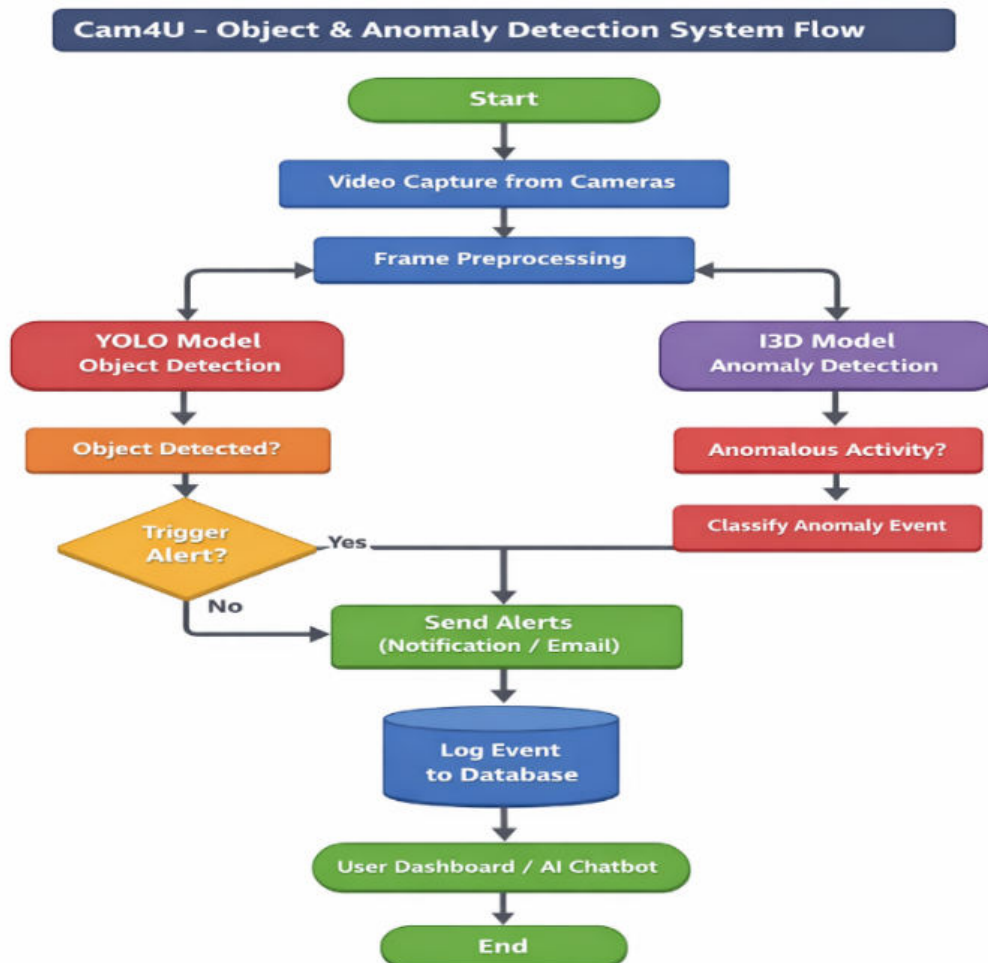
Cam4U - Object & Anomaly Detection System Flow

Start

Video Capture from Cameras

Frame Preprocessing

YOLO Model
Object Detection

I3D Model
Anomaly Detection

Object Detected?

Anomalous Activity?

Trigger Alert?

Yes

Classify Anomaly Event

No

Send Alerts
(Notification / Email)

Log Event to Database

User Dashboard / AI Chatbot

End